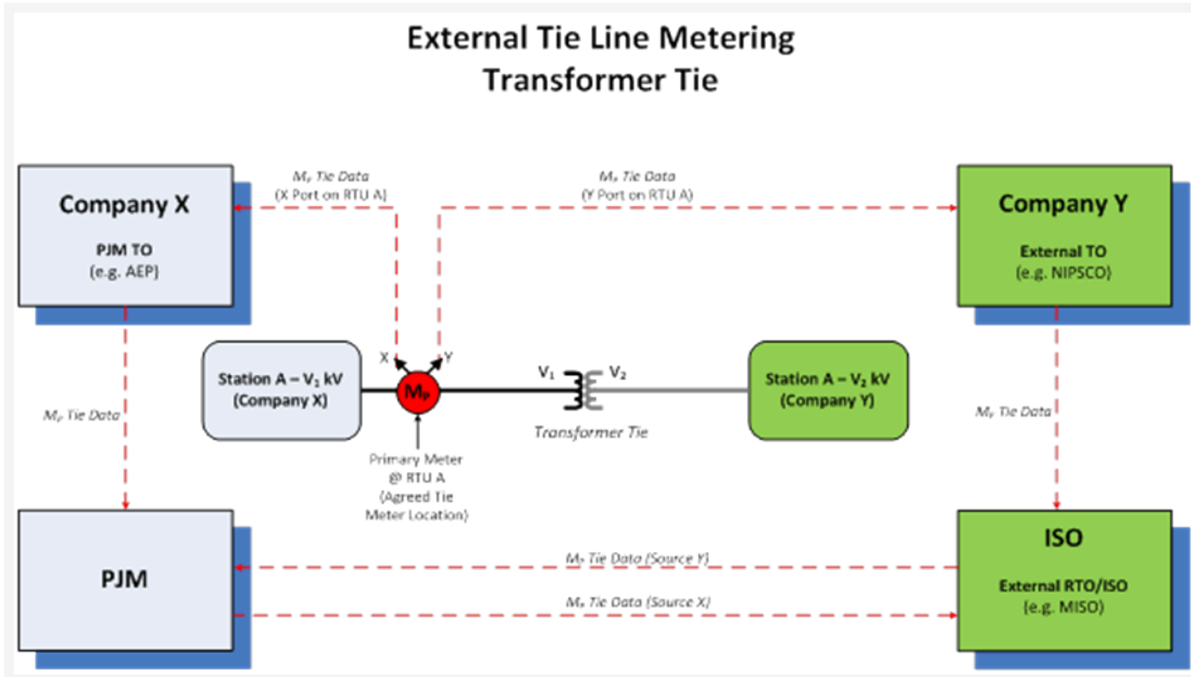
External Tie Line Metering
Transformer Tie

Company X
PJM TO
(e.g. AEP)

$M_P$ Tie Data
(X Port on RTU A)

$M_P$ Tie Data
(Y Port on RTU A)

Company Y
External TO
(e.g. NIPSCO)

X
Y

Station A – $V_1$ kV
(Company X)

$M_P$

$V_1$
$V_2$

Station A – $V_2$ kV
(Company Y)

$M_P$ Tie Data

Transformer Tie

$M_P$ Tie Data

Primary Meter
@ RTU A
(Agreed Tie
Meter Location)

PJM

$M_P$ Tie Data (Source Y)

$M_P$ Tie Data (Source X)

ISO
External RTO/ISO
(e.g. MISO)